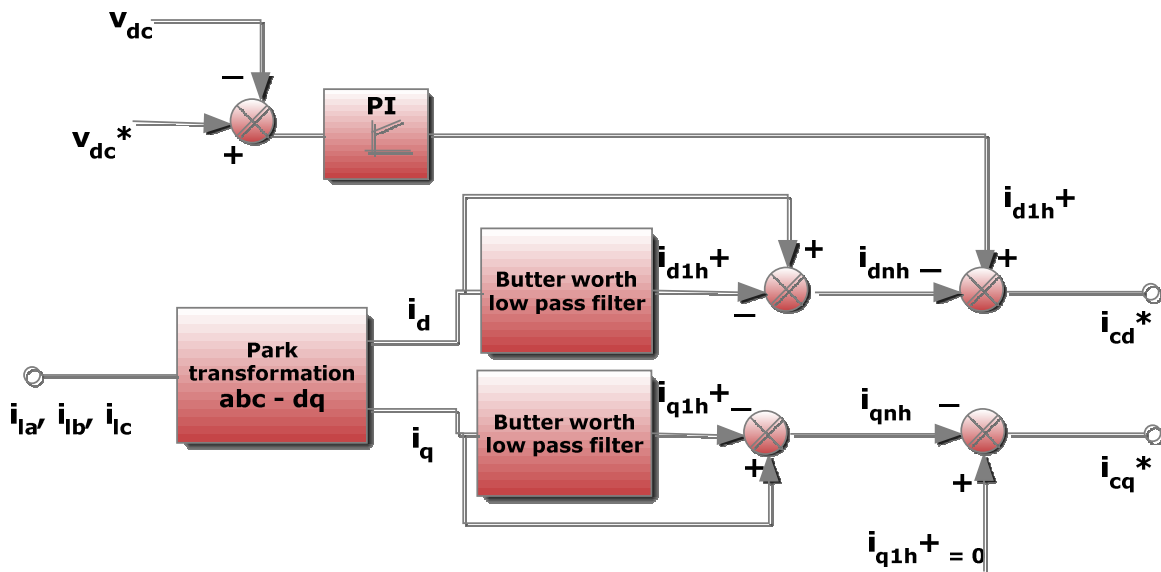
$v_{dc}$

$-$

$v_{dc}^*$

$+$

PI

$i_{d1h}^+$

Butter worth low pass filter

$i_{d1h}^+$

$+$

$i_{dnh}$

$-$

$+$

$-$

$i_d$

$i_{cd}^*$

Park transformation abc - dq

$i_{la}, i_{lb}, i_{lc}$

$i_{q1h}^+$

$-$

Butter worth low pass filter

$i_q$

$+$

$i_{qnh}$

$-$

$+$

$i_{cq}^*$

$i_{q1h}^+ = 0$